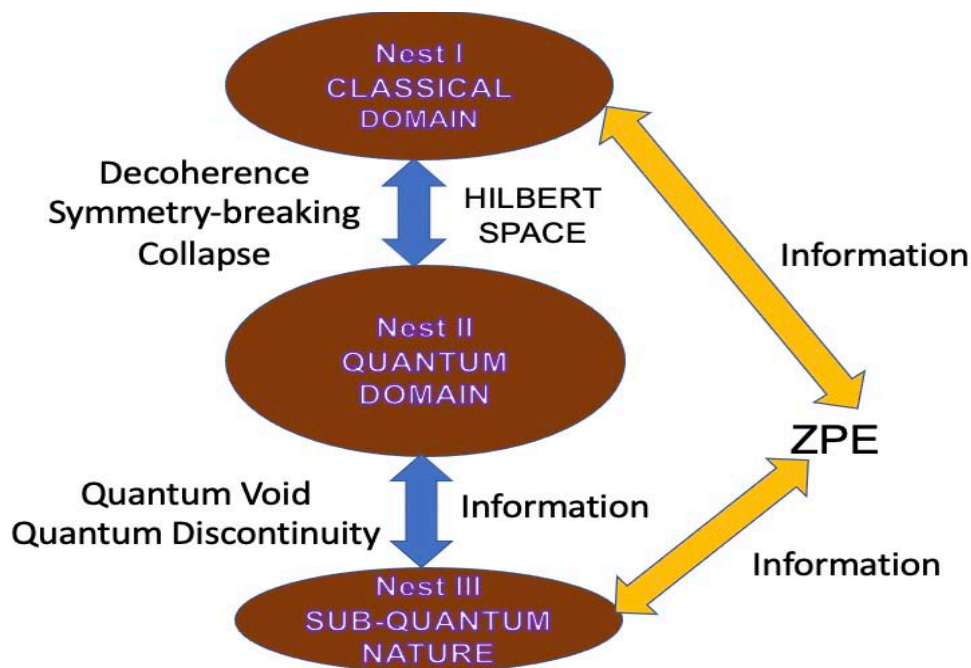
Nest I
CLASSICAL
DOMAIN

Decoherence
Symmetry-breaking
Collapse

HILBERT
SPACE

Information

Nest II
QUANTUM
DOMAIN

ZPE

Quantum Void
Quantum Discontinuity

Information

Information

Nest III
SUB-QUANTUM
NATURE